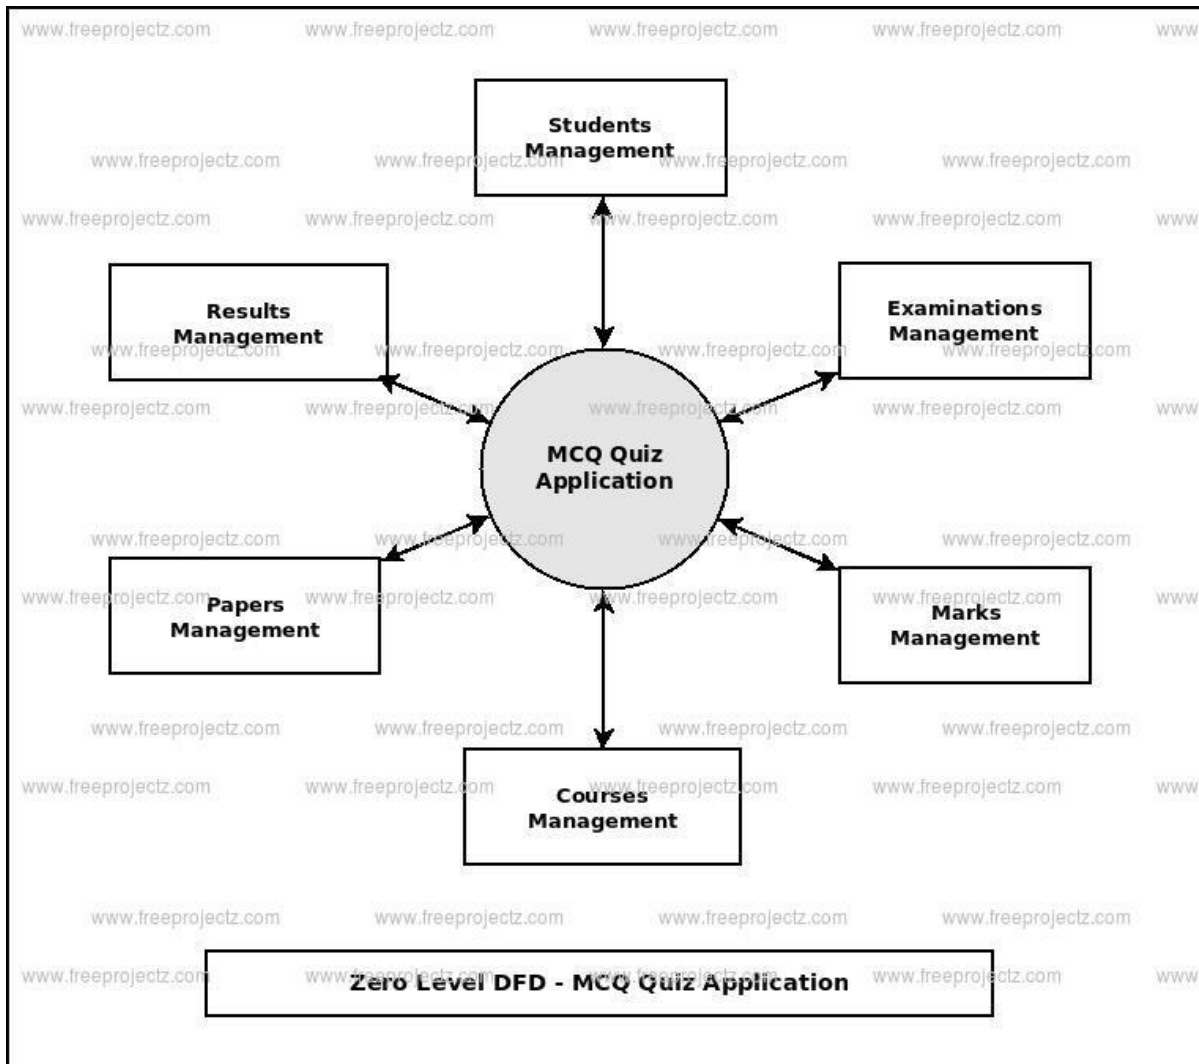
www.freeprojectz.com www.freeprojectz.com www.freeprojectz.com www.freeprojectz.com www

Students Management

Results Management

Examinations Management

MCQ Quiz Application

Papers Management

Marks Management

Courses Management

Zero Level DFD - MCQ Quiz Application